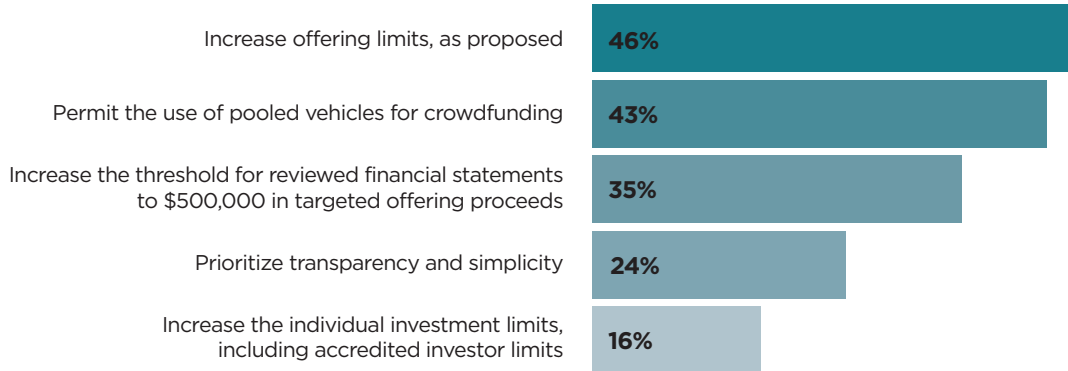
Increase offering limits, as proposed
46%

Permit the use of pooled vehicles for crowdfunding
43%

Increase the threshold for reviewed financial statements to $500,000 in targeted offering proceeds
35%

Prioritize transparency and simplicity
24%

Increase the individual investment limits, including accredited investor limits
16%